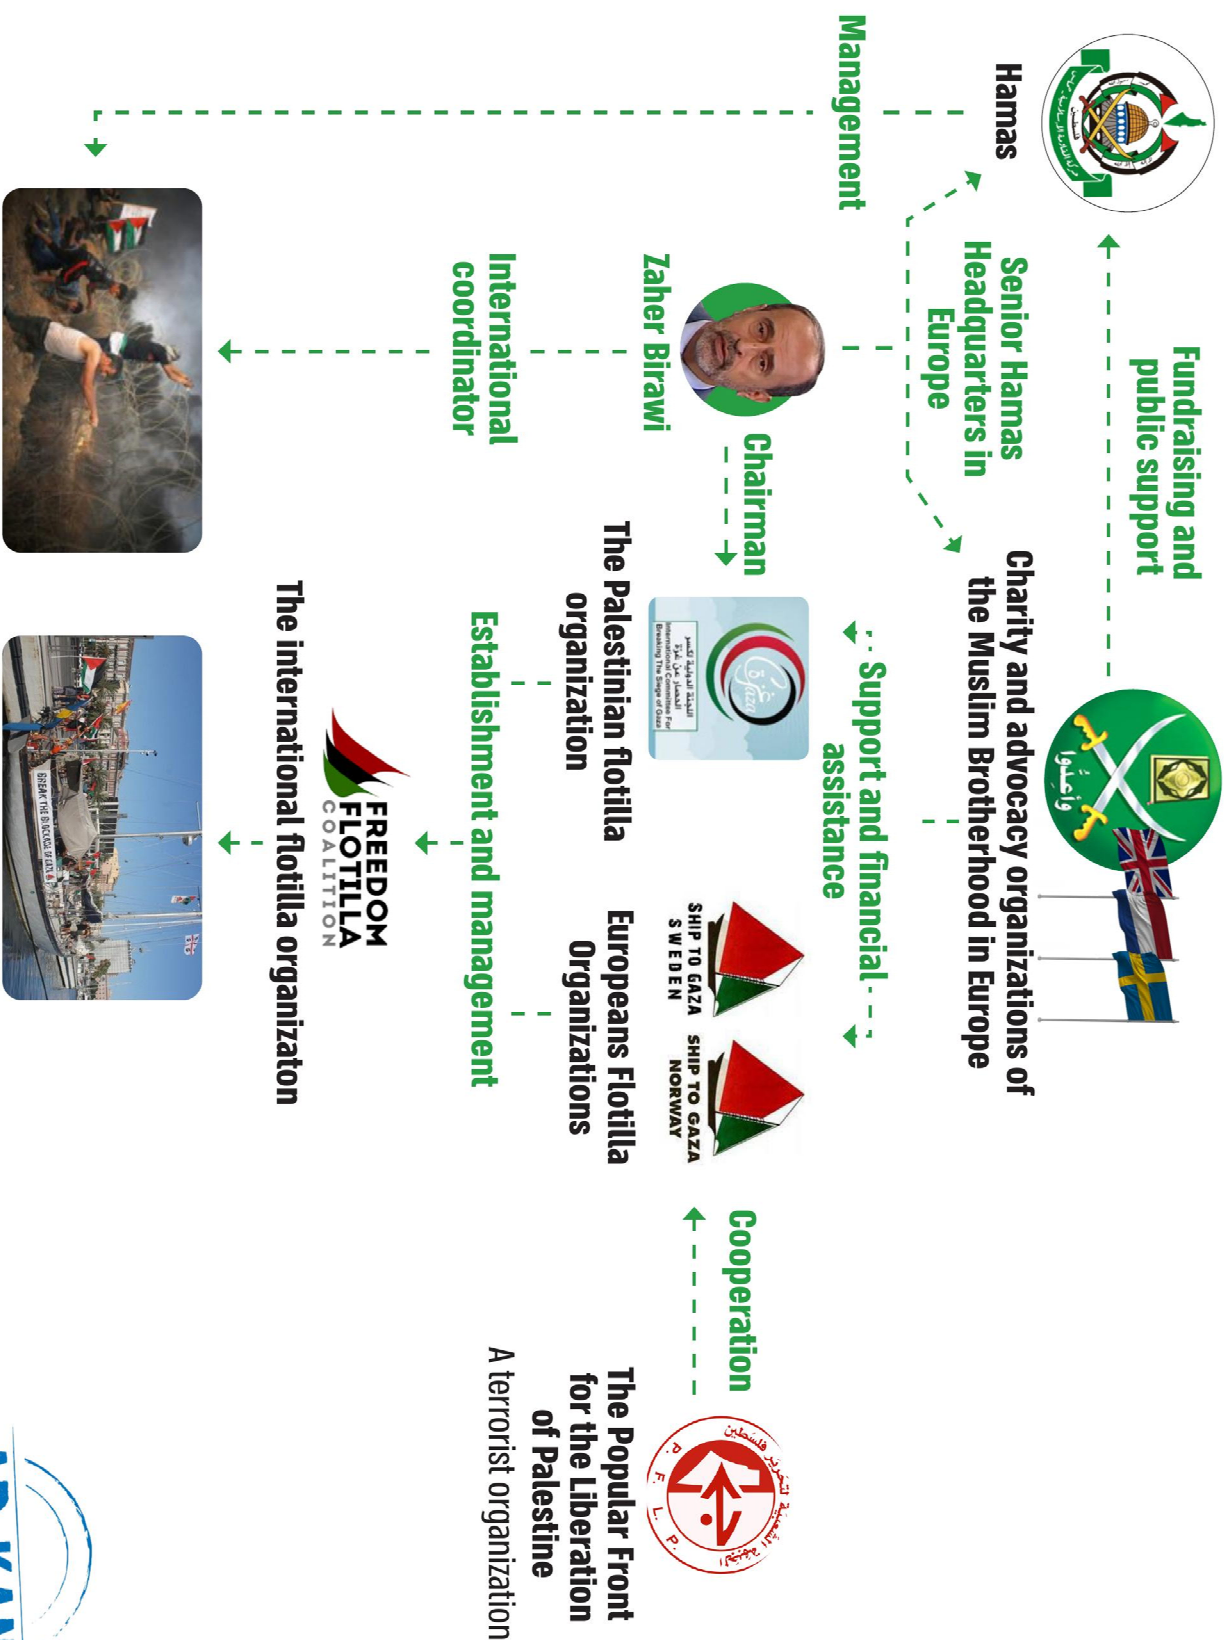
Hamas

Fundraising and public support

Management

Senior Hamas Headquarters in Europe

Charity and advocacy organizations of the Muslim Brotherhood in Europe

وأعدوا

Zaher Birawi

International coordinator

Chairman

Support and financial assistance

اللجنة الدولية لكسر الحصار عن غزة
International Committee For Breaking The Siege of Gaza

The Palestinian flotilla organization

SHIP TO GAZA SWEDEN

SHIP TO GAZA NORWAY

Europeans Flotilla Organizations

Establishment and management

FREEDOM FLOTILLA COALITION

The international flotilla organizaton

Cooperation

الجبهة الشعبية لتحرير فلسطين
P. F. L. P.

The Popular Front for the Liberation of Palestine

A terrorist organization